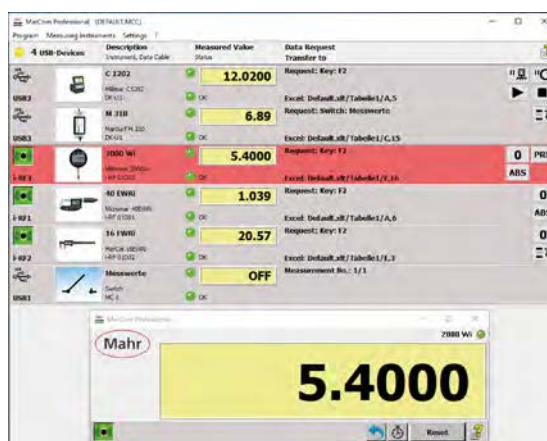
MarCom Professional (DEFAULT.MCC)
Program Measuring Instruments Settings ?

4 USB-Devices | Description Instrument, Data Cable | Measured Value Status | Data Request Transfer to

USB3 | C 1202 Millimar C1202 DK-U1 | 12.0200 OK | Request: Key: F2 Excel: Default.xlt/Tabelle1/A,5
USB3 | M 318 MarSurf M 300 DK-U1 | 6.89 OK | Request: Switch: Messwerte Excel: Default.xlt/Tabelle1/C,15
i-RF3 | 2000 Wi Millimess 2000Wi i-UP 015DS | 5.4000 OK | Request: Key: F2 Excel: Default.xlt/Tabelle1/F,16
i-RF1 | 40 EWRi Micromar 40EWRi i-UP 015DS | 1.039 OK | Request: Key: F2 Excel: Default.xlt/Tabelle1/A,6
i-RF2 | 16 EWRi MarCal 16EWRi i-UP 015DS | 20.57 OK | Request: Key: F2 Excel: Default.xlt/Tabelle1/E,3
USB1 | Messwerte Switch MC-1 | OFF OK | Measurement No.: 1/1

0 PR
ABS
0
ABS
0

MarCom Professional
Mahr
2000 Wi
5.4000
Reset